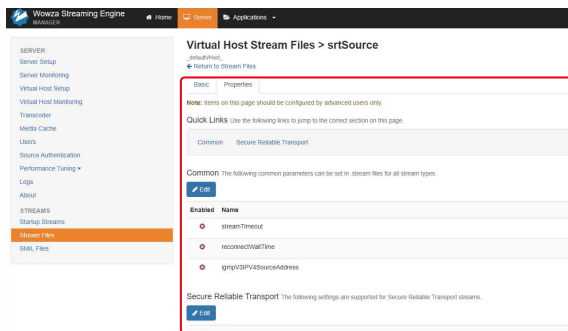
Wowza Streaming Engine
MANAGER

Home
Server
Applications

SERVER
Server Setup
Server Monitoring
Virtual Host Setup
Virtual Host Monitoring
Transcoder
Media Cache
Users
Source Authentication
Performance Tuning
Logs
About

STREAMS
Startup Streams
Stream Files
SMIL Files

Virtual Host Stream Files > srtSource
_defaultVHost_
Return to Stream Files

Basic
Properties

Note: items on this page should be configured by advanced users only.

Quick Links Use the following links to jump to the correct section on this page.

Common
Secure Reliable Transport

Common The following common parameters can be set in stream files for all stream types.

Edit

| Enabled | Name |
|---|---|
| | streamTimeout |
| | reconnectWaitTime |
| | igmpV3IPV4SourceAddress |

Secure Reliable Transport The following settings are supported for Secure Reliable Transport streams.

Edit